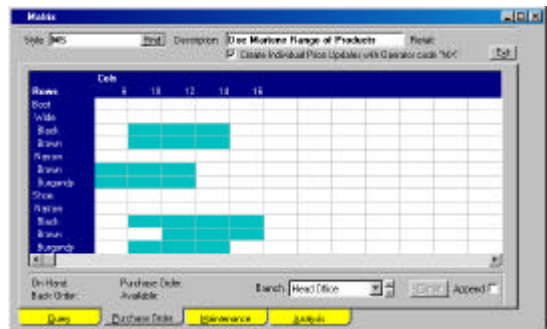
Matrix

Style MS Find Description Use Mariane Range of Products Retail

Create Individual Price Updates with Operator code 'MX' Exit

| Rows | Cols 6 | 10 | 12 | 14 | 16 |
|---|---|---|---|---|---|
| Boot | | | | | |
| Wide | | | | | |
| Black | | | | | |
| Brown | | | | | |
| Narrow | | | | | |
| Brown | | | | | |
| Burgandy | | | | | |
| Shoe | | | | | |
| Narrow | | | | | |
| Black | | | | | |
| Brown | | | | | |
| Burgandy | | | | | |

On Hand: Purchase Order:
Back Order: Available:

Branch Head Office Clear Append

Query Purchase Order Maintenance Analysis